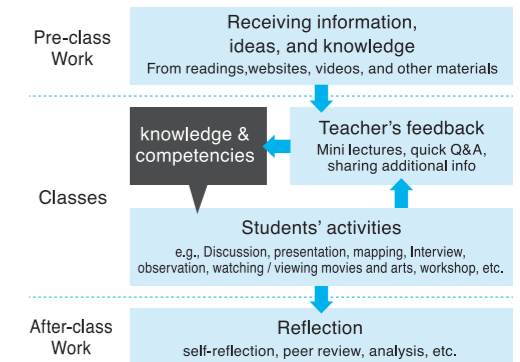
Pre-class Work

Receiving information, ideas, and knowledge

From readings,websites, videos, and other materials

knowledge & competencies

Teacher's feedback

Mini lectures, quick Q&A, sharing additional info

Classes

Students' activities

e.g., Discussion, presentation, mapping, Interview, observation, watching / viewing movies and arts, workshop, etc.

After-class Work

Reflection

self-reflection, peer review, analysis, etc.